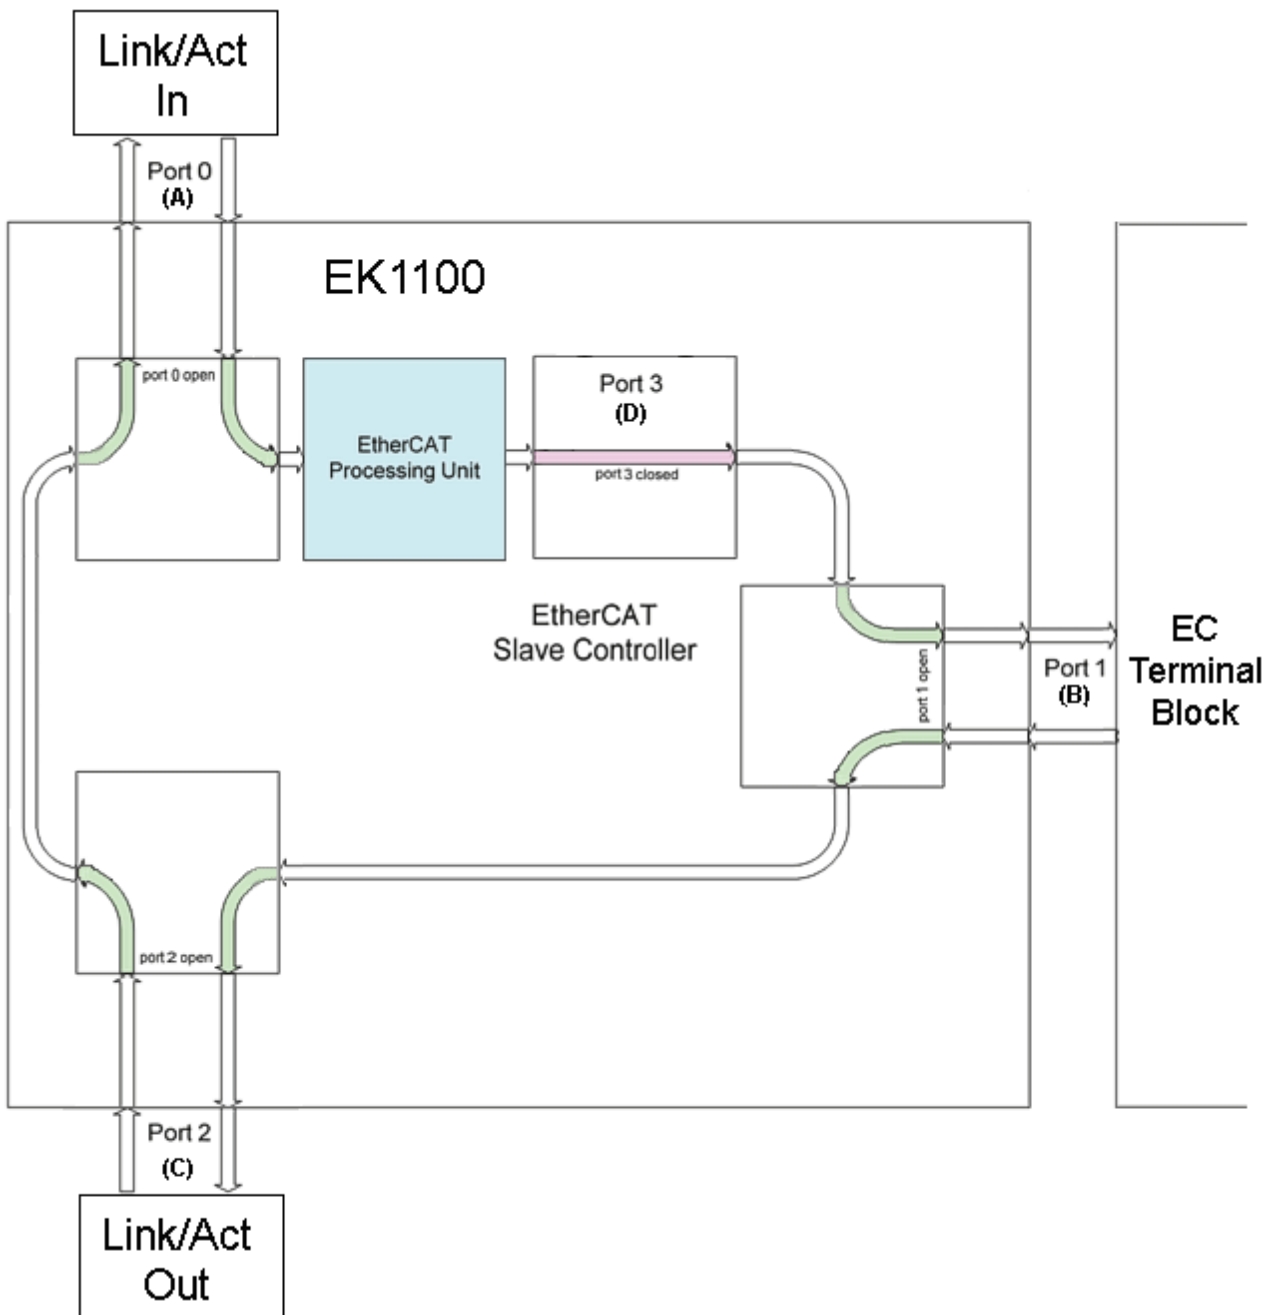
Link/Act In

Port 0
(A)

EK1100

port 0 open

EtherCAT Processing Unit

Port 3
(D)

port 3 closed

EtherCAT Slave Controller

port 1 open

Port 1
(B)

EC Terminal Block

port 2 open

Port 2
(C)

Link/Act Out